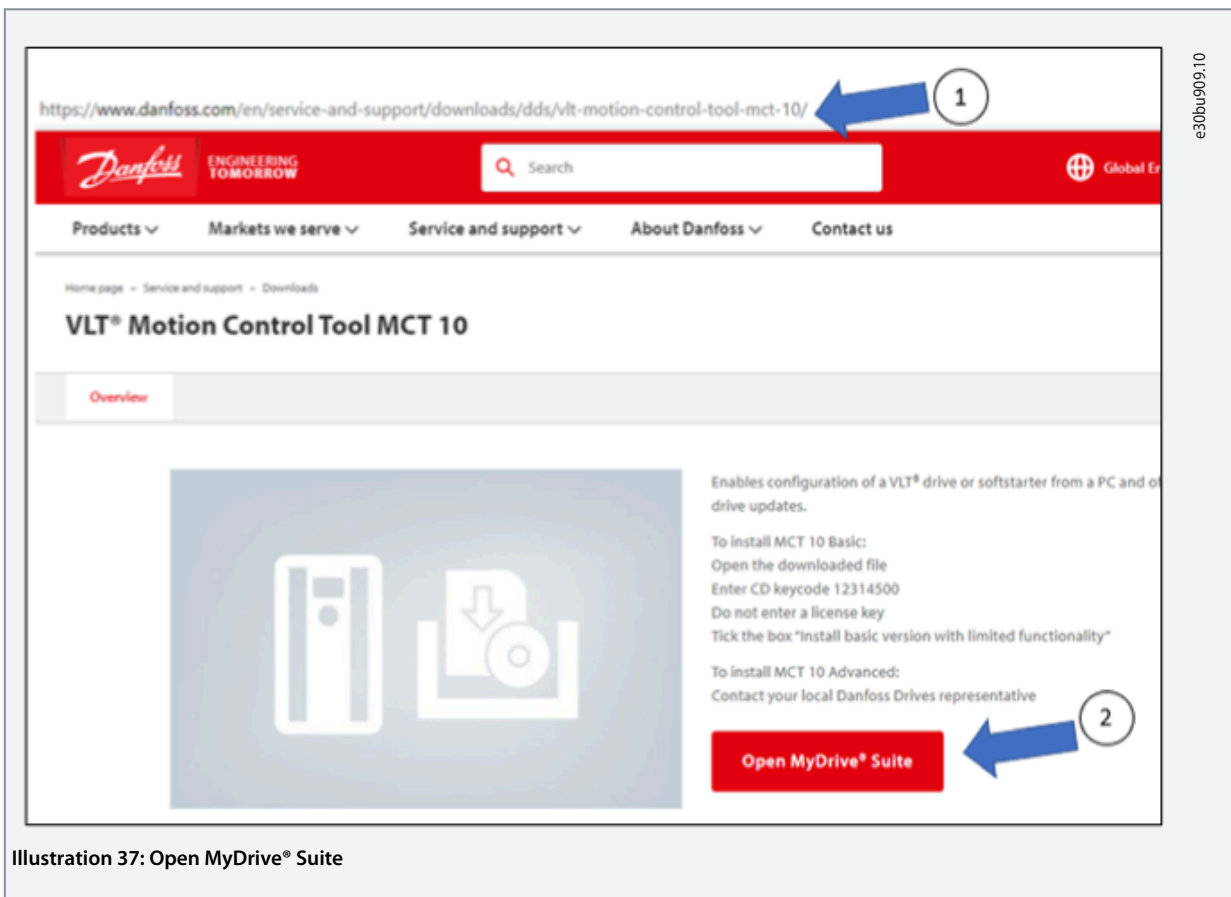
https://www.danfoss.com/en/service-and-support/downloads/dds/vlt-motion-control-tool-mct-10/

1

e30bu909.10

Danfoss ENGINEERING TOMORROW

Search

Global En

Products

Markets we serve

Service and support

About Danfoss

Contact us

Home page - Service and support - Downloads

VLT® Motion Control Tool MCT 10

Overview

Enables configuration of a VLT® drive or softstarter from a PC and of drive updates.

To install MCT 10 Basic:
Open the downloaded file
Enter CD keycode 12314500
Do not enter a license key
Tick the box "Install basic version with limited functionality"

To install MCT 10 Advanced:
Contact your local Danfoss Drives representative

2

Open MyDrive® Suite

Illustration 37: Open MyDrive® Suite